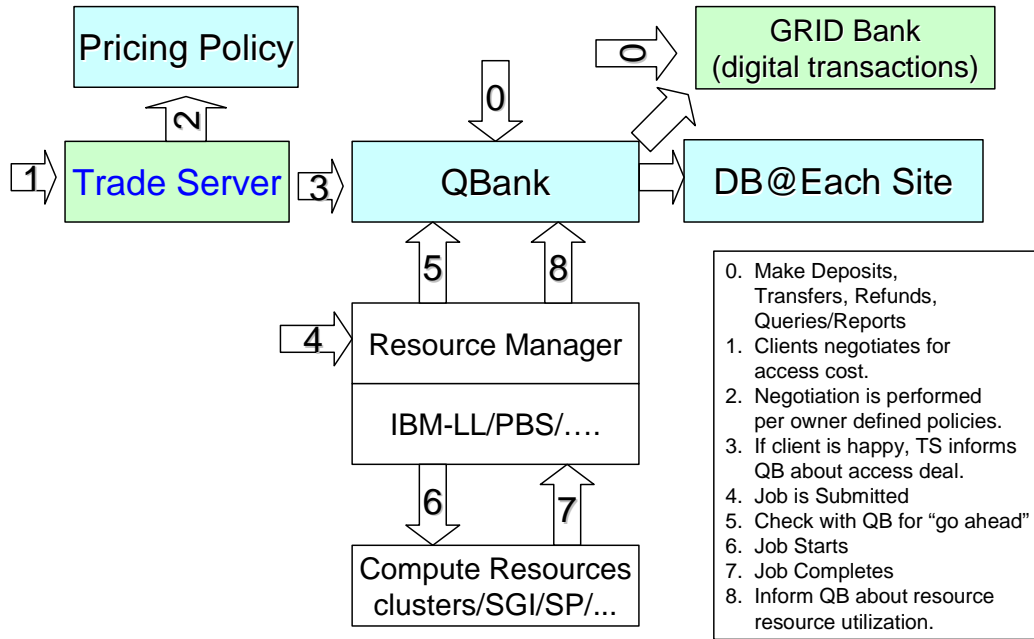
Pricing Policy

2

0

GRID Bank
(digital transactions)

0

1

Trade Server

3

QBank

DB@Each Site

5

8

4

Resource Manager

IBM-LL/PBS/….

6

7

Compute Resources
clusters/SGI/SP/...

0. Make Deposits, Transfers, Refunds, Queries/Reports
1. Clients negotiates for access cost.
2. Negotiation is performed per owner defined policies.
3. If client is happy, TS informs QB about access deal.
4. Job is Submitted
5. Check with QB for “go ahead”
6. Job Starts
7. Job Completes
8. Inform QB about resource resource utilization.